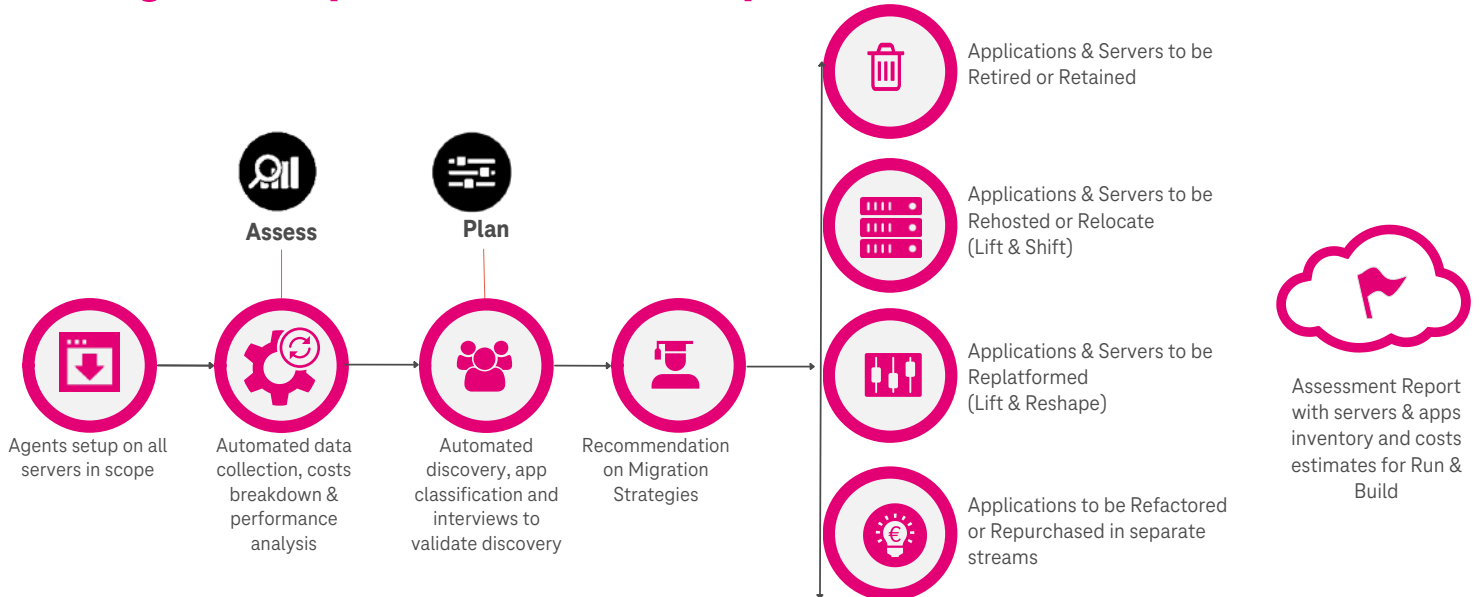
Assess

Plan

Agents setup on all servers in scope

Automated data collection, costs breakdown & performance analysis

Automated discovery, app classification and interviews to validate discovery

Recommendation on Migration Strategies

Applications & Servers to be Retired or Retained

Applications & Servers to be Rehosted or Relocate (Lift & Shift)

Applications & Servers to be Replatformed (Lift & Reshape)

Applications to be Refactored or Repurchased in separate streams

Assessment Report with servers & apps inventory and costs estimates for Run & Build